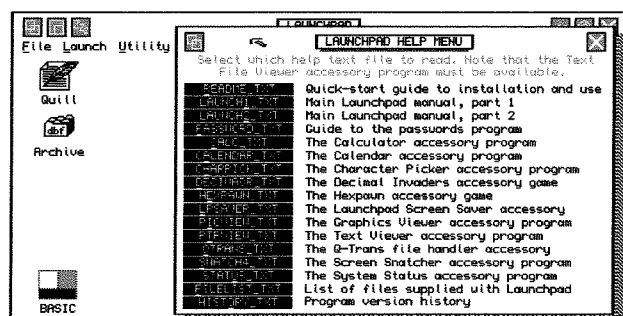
LAUNCHPAD

File Launch Utility

Quill

dbf

Archive

BASIC

LAUNCHPAD HELP MENU

Select which help text file to read. Note that the Text File Viewer accessory program must be available.

| | |
|---|---|
| README_TXT | Quick-start guide to installation and use |
| LAUNCH1_TXT | Main Launchpad manual, part 1 |
| LAUNCH2_TXT | Main Launchpad manual, part 2 |
| PASSWORD_TXT | Guide to the passwords program |
| CALC_TXT | The Calculator accessory program |
| CALENDAR_TXT | The Calendar accessory program |
| CHARPICK_TXT | The Character Picker accessory program |
| DECINVAD_TXT | The Decimal Invaders accessory game |
| HEXPAWN_TXT | The Hexpawn accessory game |
| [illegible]_TXT | The Launchpad Screen Saver accessory |
| PICVIEW_TXT | The Graphics Viewer accessory program |
| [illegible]_TXT | The Text Viewer accessory program |
| QTRANS_TXT | The Q-Trans file handler accessory |
| SNATCH_TXT | The Screen Snatcher accessory program |
| STATUS_TXT | The System Status accessory program |
| FILELIST_TXT | List of files supplied with Launchpad |
| HISTORY_TXT | Program version history |